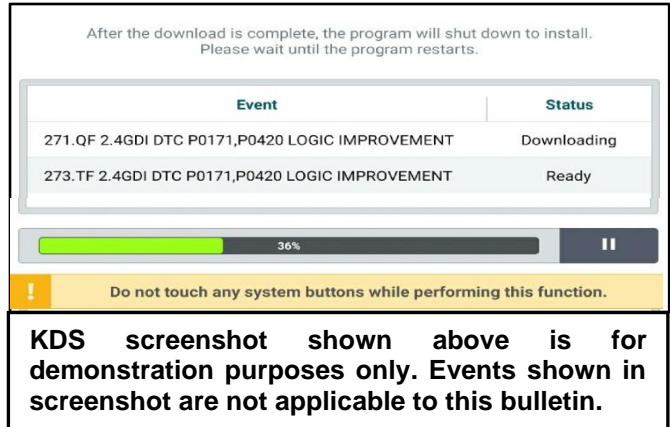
After the download is complete, the program will shut down to install. Please wait until the program restarts.

| Event | Status |
|---|---|
| 271.QF 2.4GDI DTC P0171,P0420 LOGIC IMPROVEMENT | Downloading |
| 273.TF 2.4GDI DTC P0171,P0420 LOGIC IMPROVEMENT | Ready |

36%

II

!

Do not touch any system buttons while performing this function.

KDS screenshot shown above is for demonstration purposes only. Events shown in screenshot are not applicable to this bulletin.